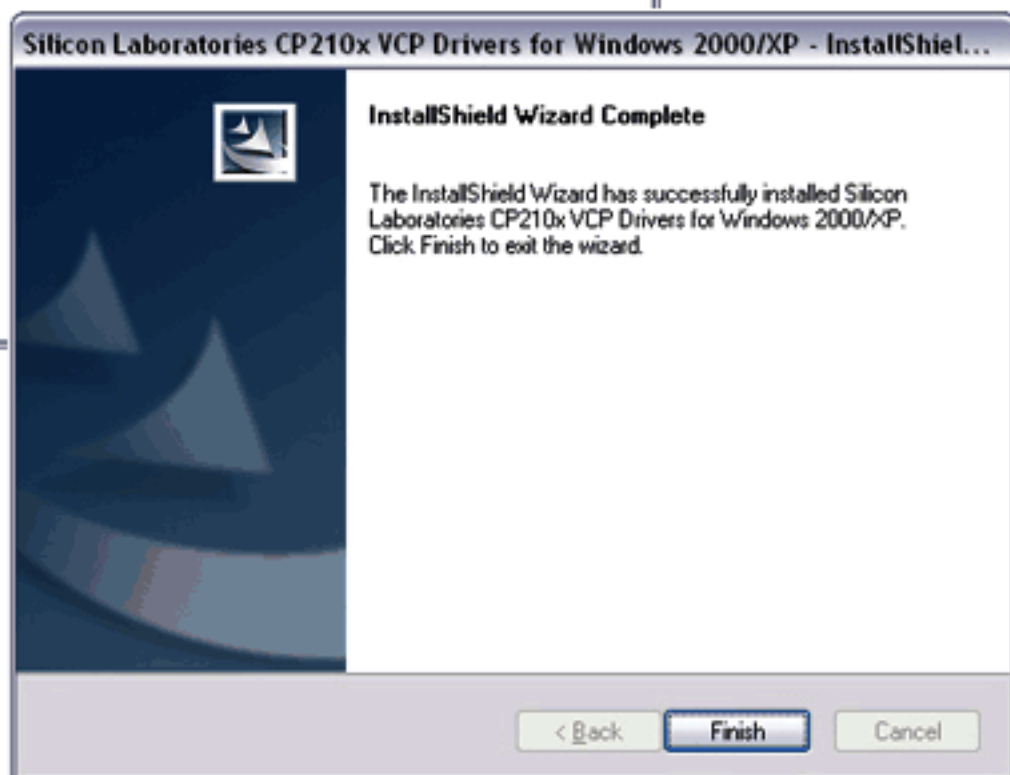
Silicon Laboratories CP210x VCP Drivers for Windows 2000/XP - InstallShiel...

InstallShield Wizard Complete

The InstallShield Wizard has successfully installed Silicon Laboratories CP210x VCP Drivers for Windows 2000/XP. Click Finish to exit the wizard.

< Back

Finish

Cancel